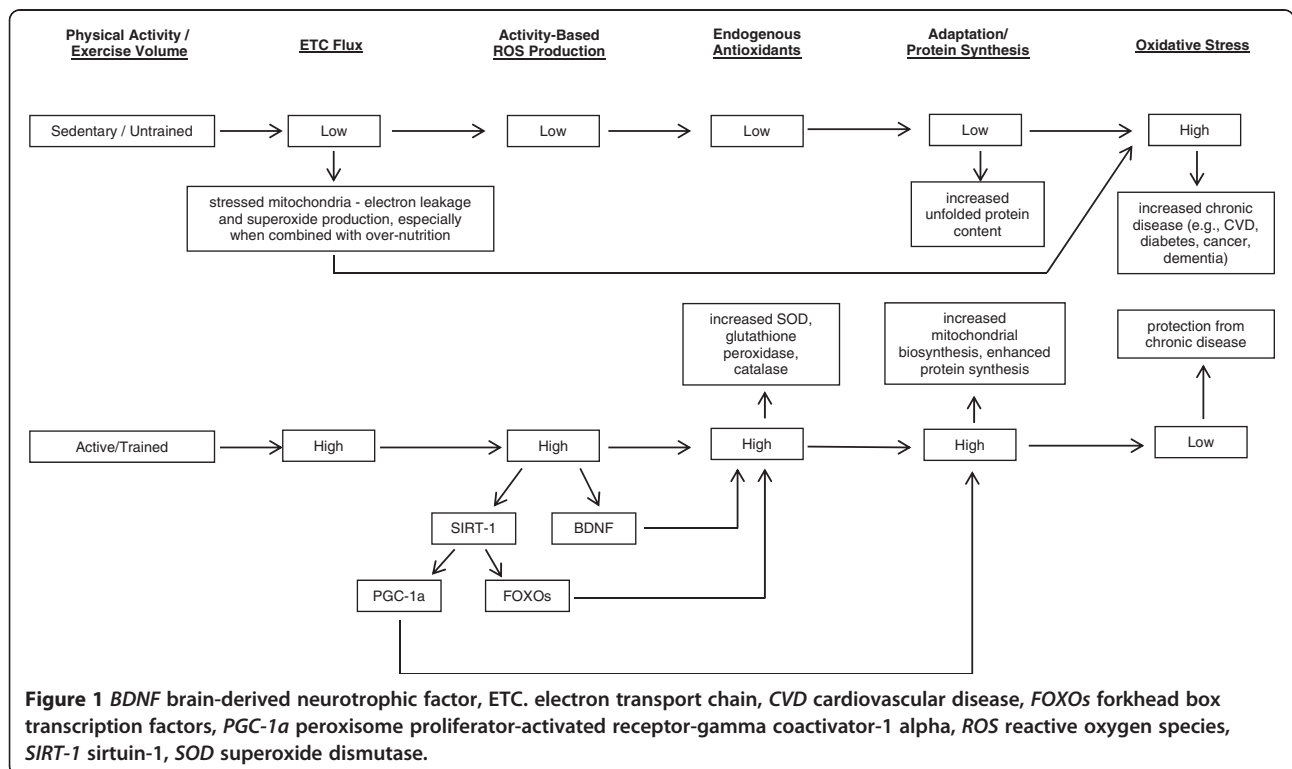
Physical Activity / Exercise Volume

ETC Flux

Activity-Based ROS Production

Endogenous Antioxidants

Adaptation/ Protein Synthesis

Oxidative Stress

Sedentary / Untrained

Low

Low

Low

Low

High

stressed mitochondria - electron leakage and superoxide production, especially when combined with over-nutrition

increased unfolded protein content

increased chronic disease (e.g., CVD, diabetes, cancer, dementia)

increased SOD, glutathione peroxidase, catalase

increased mitochondrial biosynthesis, enhanced protein synthesis

protection from chronic disease

Active/Trained

High

High

High

High

Low

SIRT-1

BDNF

PGC-1a

FOXOs

**Figure 1** *BDNF* brain-derived neurotrophic factor, ETC. electron transport chain, *CVD* cardiovascular disease, *FOXOs* forkhead box transcription factors, *PGC-1a* peroxisome proliferator-activated receptor-gamma coactivator-1 alpha, *ROS* reactive oxygen species, *SIRT-1* sirtuin-1, *SOD* superoxide dismutase.